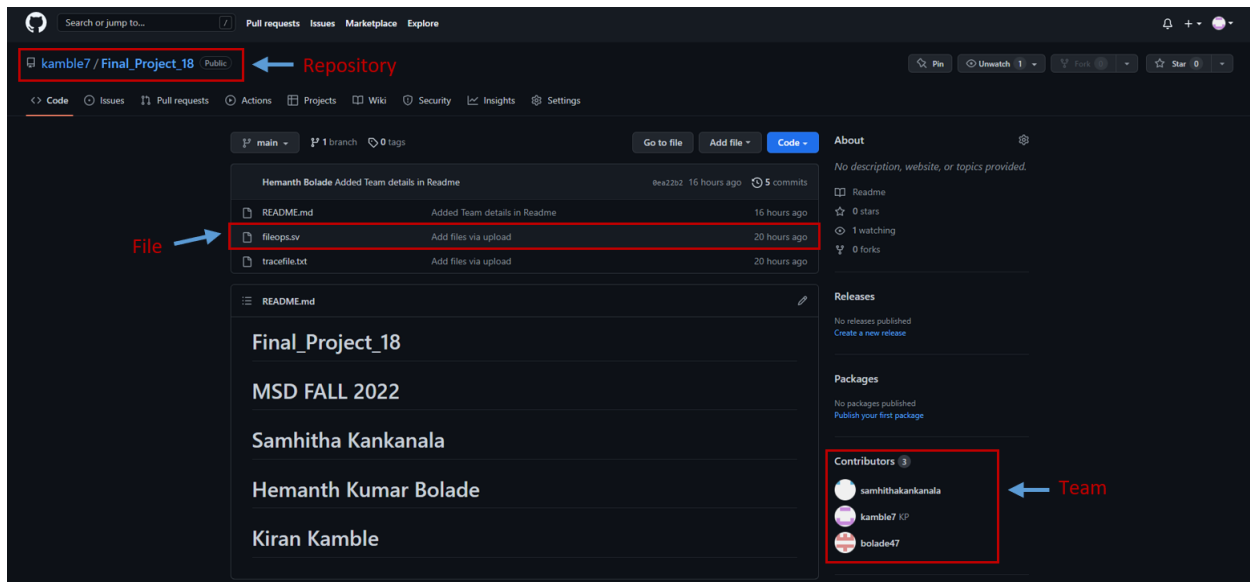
Search or jump to... / Pull requests Issues Marketplace Explore

kamble7 / Final_Project_18 Public

Repository

Pin Unwatch 1 Fork 0 Star 0

Code Issues Pull requests Actions Projects Wiki Security Insights Settings

main 1 branch 0 tags

Go to file Add file Code

Hemanth Bolade Added Team details in Readme 0ea22b2 16 hours ago 5 commits

| | | |
|---|---|---|
| README.md | Added Team details in Readme | 16 hours ago |
| fileops.sv | Add files via upload | 20 hours ago |
| tracefile.txt | Add files via upload | 20 hours ago |

File

README.md

Final_Project_18

MSD FALL 2022

Samhitha Kankanala

Hemanth Kumar Bolade

Kiran Kamble

About

No description, website, or topics provided.

Readme

0 stars

1 watching

0 forks

Releases

No releases published

Create a new release

Packages

No packages published

Publish your first package

Contributors 3

samhithakankanala

kamble7 KP

bolade47

Team